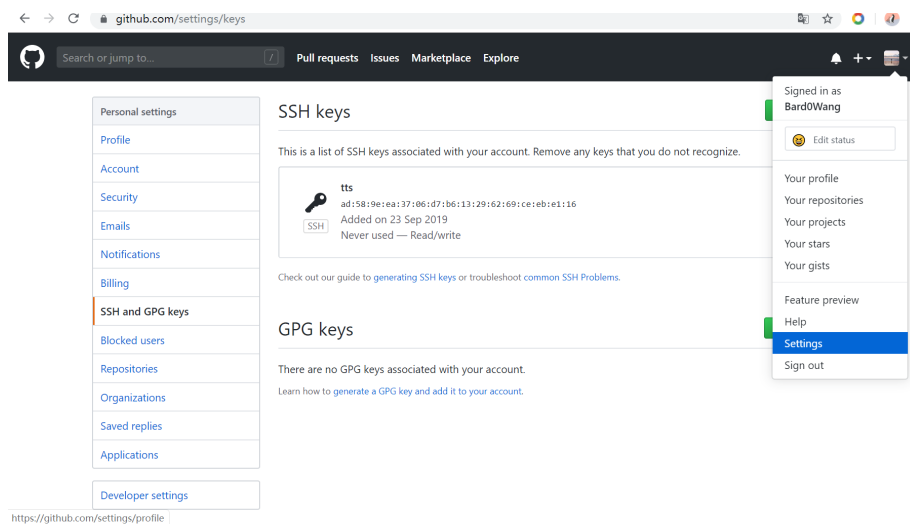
github.com/settings/keys

Search or jump to... / Pull requests Issues Marketplace Explore

Personal settings
Profile
Account
Security
Emails
Notifications
Billing
SSH and GPG keys
Blocked users
Repositories
Organizations
Saved replies
Applications

Developer settings

SSH keys

This is a list of SSH keys associated with your account. Remove any keys that you do not recognize.

tts
ad:58:9e:ea:37:06:d7:b6:13:29:62:69:ce:eb:e1:16
SSH
Added on 23 Sep 2019
Never used — Read/write

Check out our guide to generating SSH keys or troubleshoot common SSH Problems.

GPG keys

There are no GPG keys associated with your account.

Learn how to generate a GPG key and add it to your account.

Signed in as
Bard0Wang

Edit status

Your profile
Your repositories
Your projects
Your stars
Your gists

Feature preview
Help
Settings
Sign out

https://github.com/settings/profile